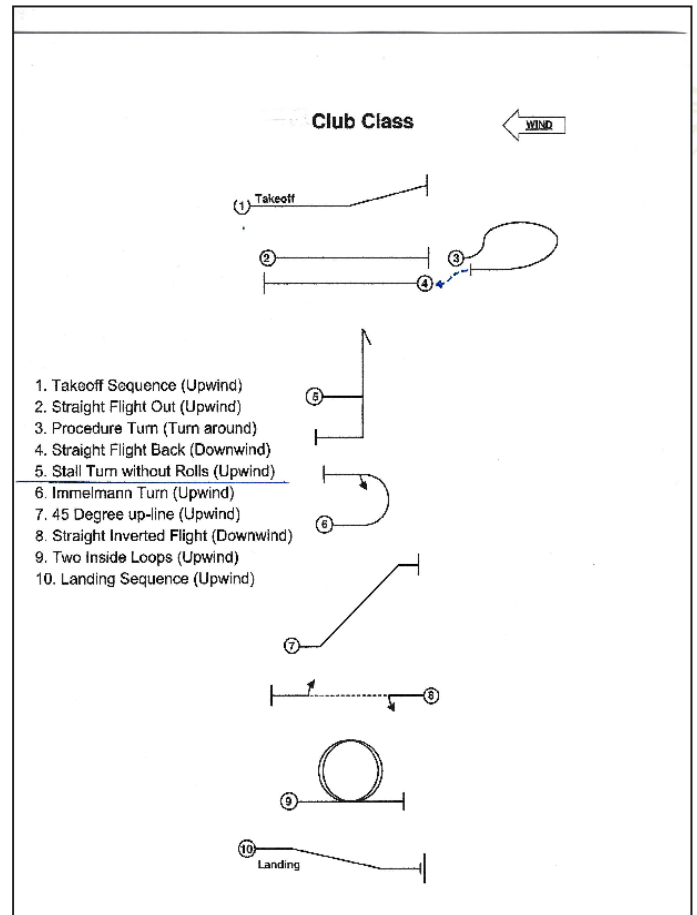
Club Class

WIND

1 Takeoff

2

3

4

5

1. Takeoff Sequence (Upwind)
2. Straight Flight Out (Upwind)
3. Procedure Turn (Turn around)
4. Straight Flight Back (Downwind)
5. Stall Turn without Rolls (Upwind)
6. Immelmann Turn (Upwind)
7. 45 Degree up-line (Upwind)
8. Straight Inverted Flight (Downwind)
9. Two Inside Loops (Upwind)
10. Landing Sequence (Upwind)

6

7

8

9

10 Landing